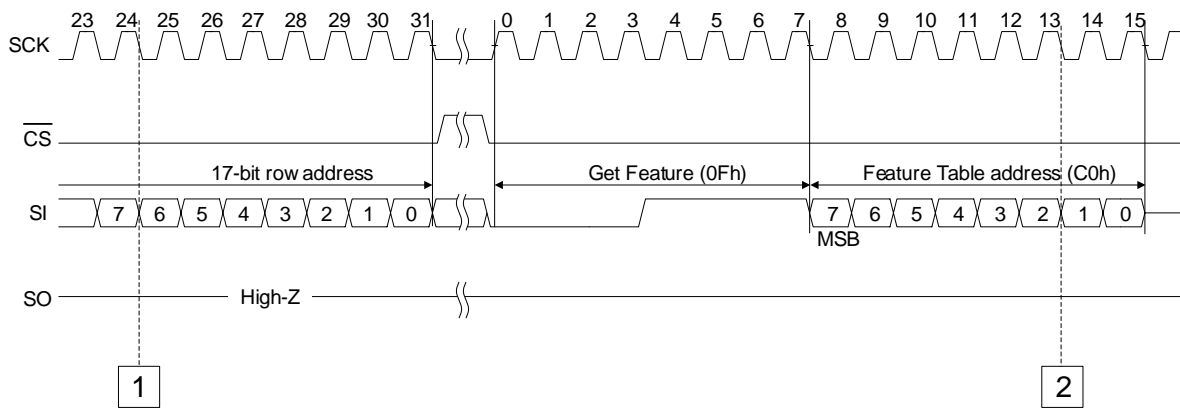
23 24 25 26 27 28 29 30 31 0 1 2 3 4 5 6 7 8 9 10 11 12 13 14 15

SCK

$\overline{CS}$

17-bit row address

Get Feature (0Fh)

Feature Table address (C0h)

SI

7 6 5 4 3 2 1 0

7 6 5 4 3 2 1 0

MSB

SO

High-Z

1

2